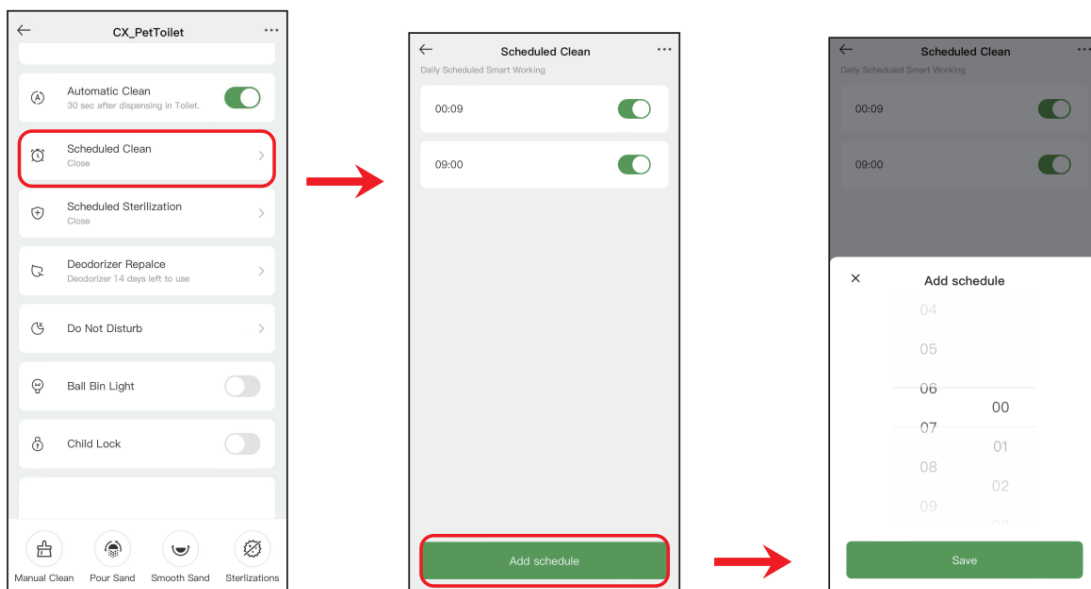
CX_PetToilet

Automatic Clean
30 sec after dispensing in Toilet.

Scheduled Clean
Close

Scheduled Sterilization
Close

Deodorizer Repalce
Deodorizer 14 days left to use

Do Not Disturb

Ball Bin Light

Child Lock

Manual Clean
Pour Sand
Smooth Sand
Sterilizations

Scheduled Clean
Daily Scheduled Smart Working

00:09

09:00

Add schedule

Scheduled Clean
Daily Scheduled Smart Working

00:09

09:00

Add schedule

04
05
06
07
08
09

00
01
02

Save